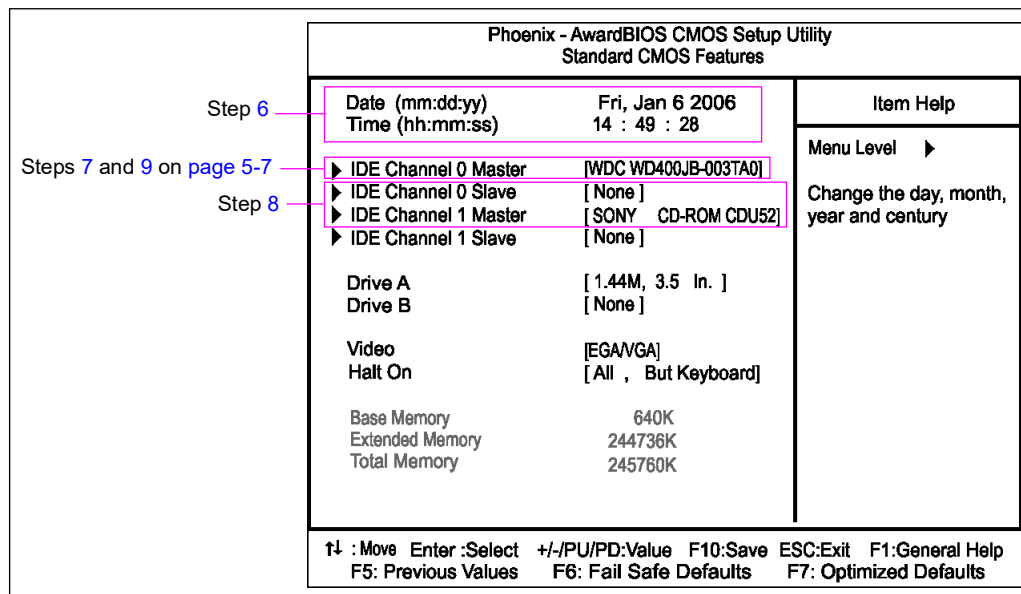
Phoenix - AwardBIOS CMOS Setup Utility
Standard CMOS Features

Step 6

Date (mm:dd:yy) Fri, Jan 6 2006
Time (hh:mm:ss) 14 : 49 : 28

Item Help

Menu Level ▶

Steps 7 and 9 on page 5-7

▶ IDE Channel 0 Master [WDC WD400JB-003TA0]

Step 8

▶ IDE Channel 0 Slave [ None ]
▶ IDE Channel 1 Master [ SONY CD-ROM CDU52]
▶ IDE Channel 1 Slave [ None ]

Change the day, month, year and century

Drive A [ 1.44M, 3.5 In. ]
Drive B [ None ]

Video [EGA/VGA]
Halt On [ All , But Keyboard]

Base Memory 640K
Extended Memory 244736K
Total Memory 245760K

↑↓ : Move Enter :Select +/-/PU/PD:Value F10:Save ESC:Exit F1:General Help
F5: Previous Values F6: Fail Safe Defaults F7: Optimized Defaults